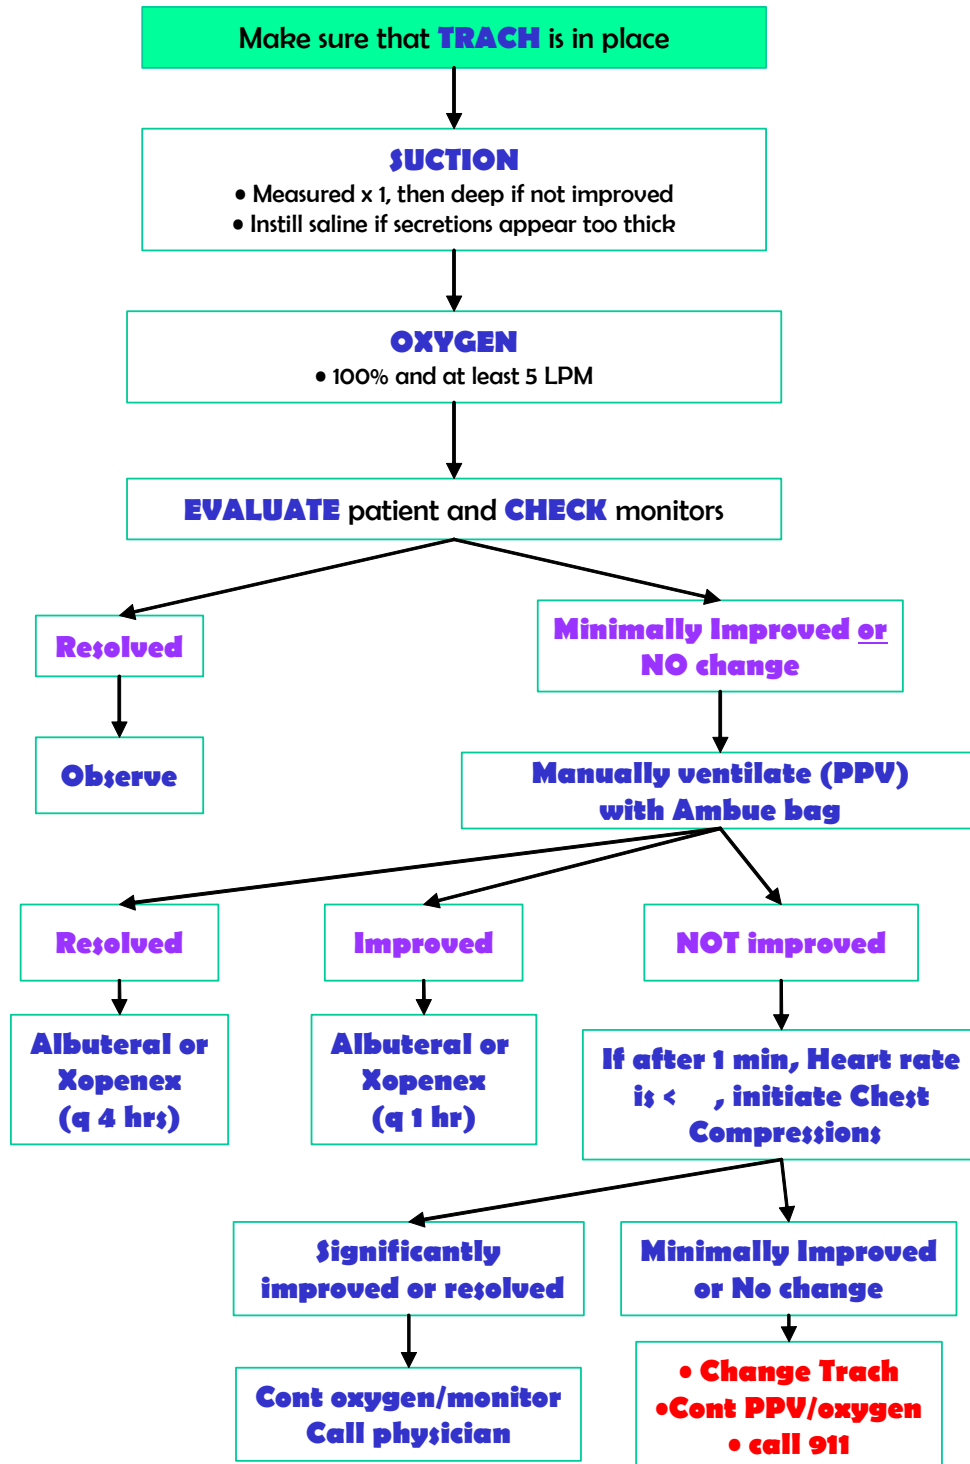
Make sure that TRACH is in place

SUCTION
• Measured x 1, then deep if not improved
• Instill saline if secretions appear too thick

OXYGEN
• 100% and at least 5 LPM

EVALUATE patient and CHECK monitors

Resolved

Observe

Minimally Improved or NO change

Manually ventilate (PPV) with Ambue bag

Resolved

Albuteral or Xopenex (q 4 hrs)

Improved

Albuteral or Xopenex (q 1 hr)

NOT improved

If after 1 min, Heart rate is < , initiate Chest Compressions

Significantly improved or resolved

Cont oxygen/monitor Call physician

Minimally Improved or No change

• Change Trach
•Cont PPV/oxygen
• call 911